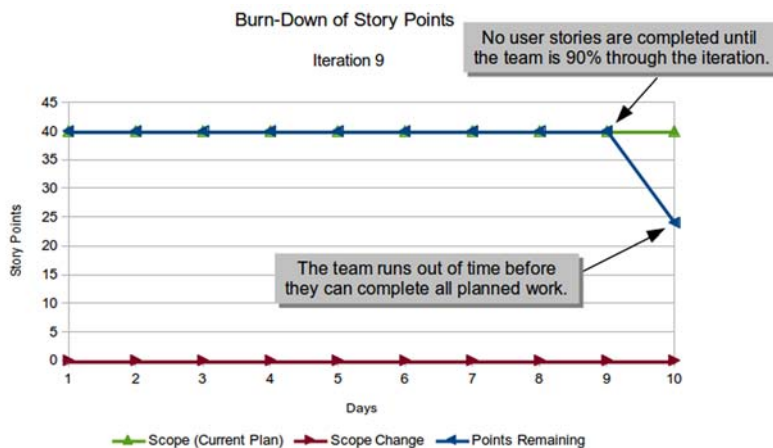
Burn-Down of Story Points

Iteration 9

No user stories are completed until the team is 90% through the iteration.

The team runs out of time before they can complete all planned work.

Story Points

45
40
35
30
25
20
15
10
5
0

1 2 3 4 5 6 7 8 9 10

Days

Scope (Current Plan) Scope Change Points Remaining